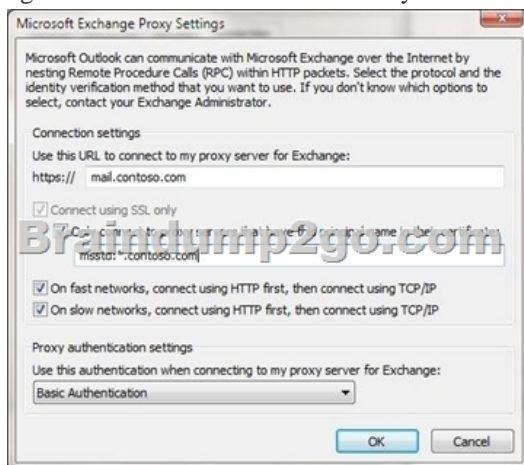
Microsoft Exchange Proxy Settings

Microsoft Outlook can communicate with Microsoft Exchange over the Internet by nesting Remote Procedure Calls (RPC) within HTTP packets. Select the protocol and the identity verification method that you want to use. If you don't know which options to select, contact your Exchange Administrator.

Connection settings

Use this URL to connect to my proxy server for Exchange:

https:// mail.contoso.com

Connect using SSL only

Braindump2go.com

msstd:*.contoso.com

On fast networks, connect using HTTP first, then connect using TCP/IP

On slow networks, connect using HTTP first, then connect using TCP/IP

Proxy authentication settings

Use this authentication when connecting to my proxy server for Exchange:

Basic Authentication

OK

Cancel